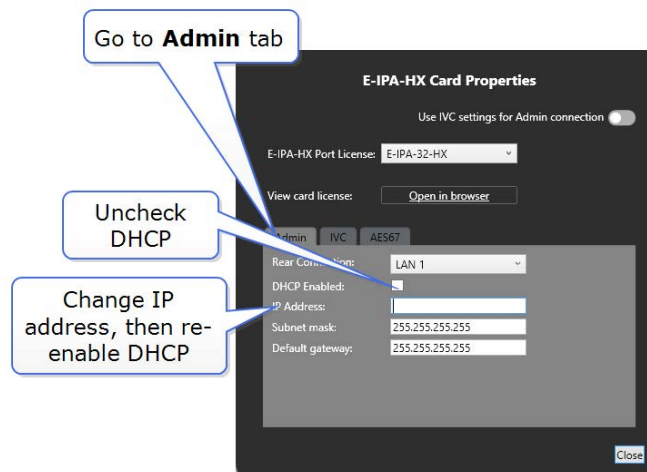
Go to **Admin** tab

E-IPA-HX Card Properties

Use IVC settings for Admin connection

E-IPA-HX Port License: E-IPA-32-HX

View card license: Open in browser

Uncheck DHCP

Admin IVC AES67

Rear Con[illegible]: LAN 1

DHCP Enabled:

Change IP address, then re-enable DHCP

IP Address:

Subnet mask: 255.255.255.255

Default gateway: 255.255.255.255

Close